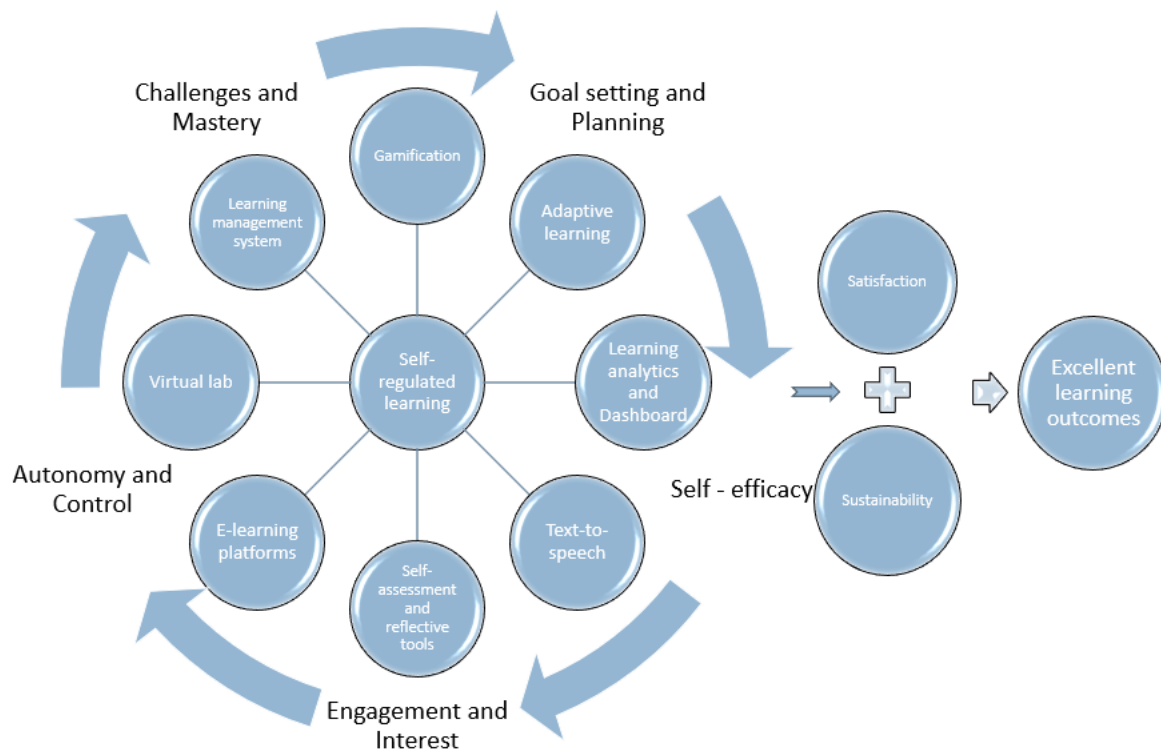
Challenges and Mastery

Goal setting and Planning

Gamification

Learning management system

Adaptive learning

Satisfaction

Virtual lab

Self-regulated learning

Learning analytics and Dashboard

Excellent learning outcomes

Autonomy and Control

Self - efficacy

E-learning platforms

Text-to-speech

Sustainability

Self-assessment and reflective tools

Engagement and Interest